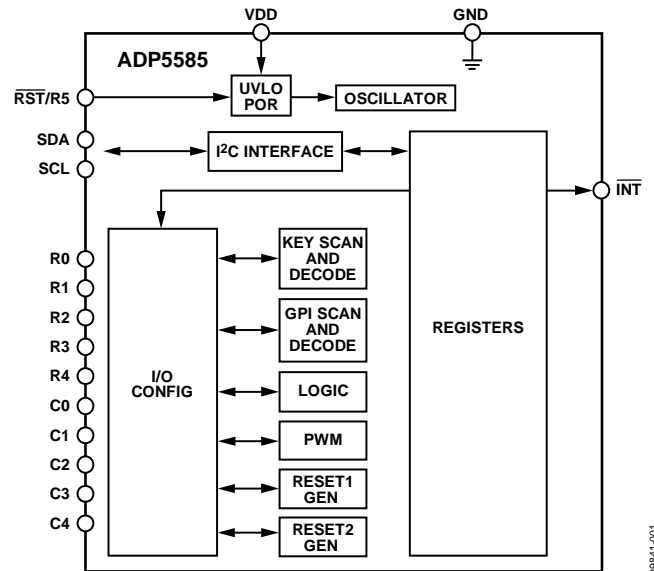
VDD

GND

ADP5585

$\overline{RST}$/R5

UVLO POR

OSCILLATOR

SDA

SCL

I$^2$C INTERFACE

$\overline{INT}$

R0

R1

R2

R3

R4

C0

C1

C2

C3

C4

I/O CONFIG

KEY SCAN AND DECODE

GPI SCAN AND DECODE

LOGIC

PWM

RESET1 GEN

RESET2 GEN

REGISTERS

09841-001